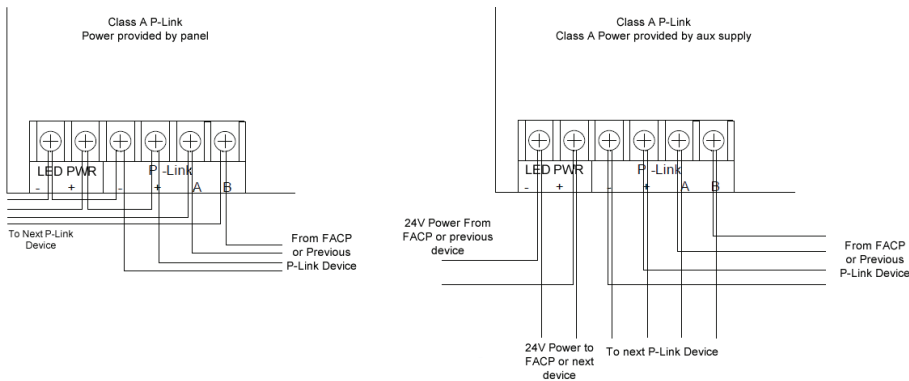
Class A P-Link
Power provided by panel

LED PWR
- +
P -Link
- + A B

To Next P-Link Device

From FACP or Previous P-Link Device

Class A P-Link
Class A Power provided by aux supply

LED PWR
- +
P -Link
- + A B

24V Power From FACP or previous device

From FACP or Previous P-Link Device

24V Power to FACP or next device

To next P-Link Device